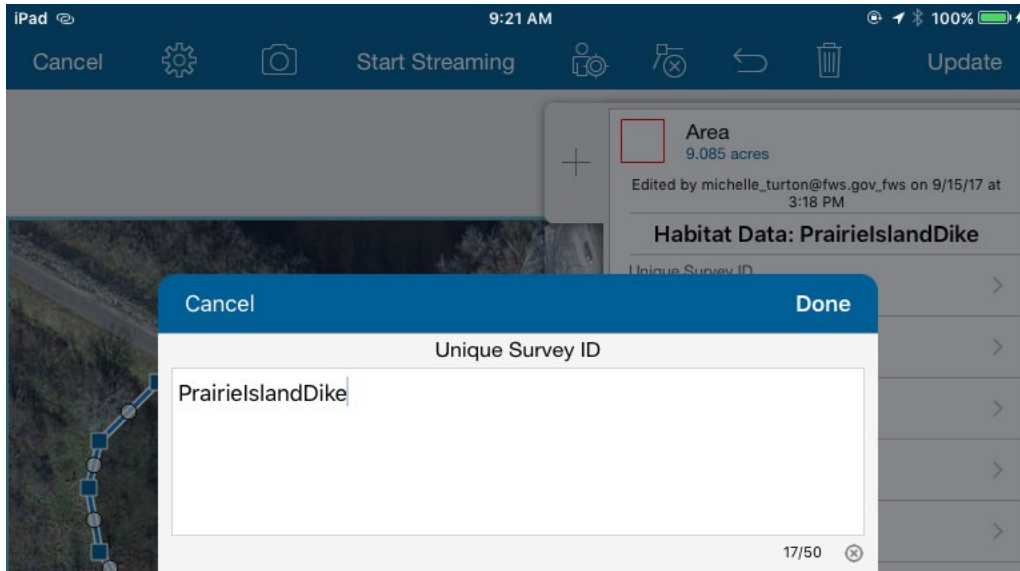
iPad
9:21 AM
100%

Cancel
Start Streaming
Update

Area
9.085 acres
Edited by michelle_turton@fws.gov_fws on 9/15/17 at 3:18 PM
Habitat Data: PrairieIslandDike
Unique Survey ID

Cancel
Done
Unique Survey ID
PrairieIslandDike
17/50